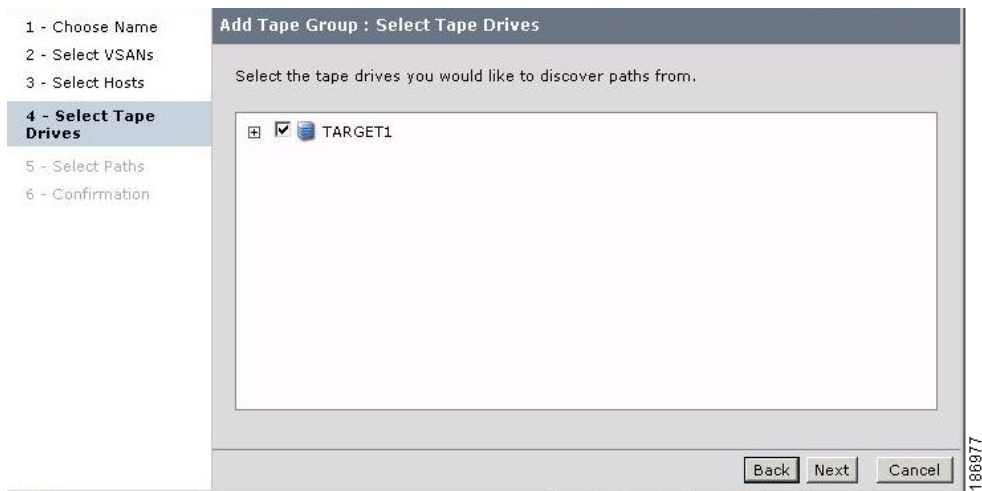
1 - Choose Name
2 - Select VSANs
3 - Select Hosts
4 - Select Tape Drives
5 - Select Paths
6 - Confirmation

Add Tape Group : Select Tape Drives

Select the tape drives you would like to discover paths from.

TARGET1

Back Next Cancel

186977